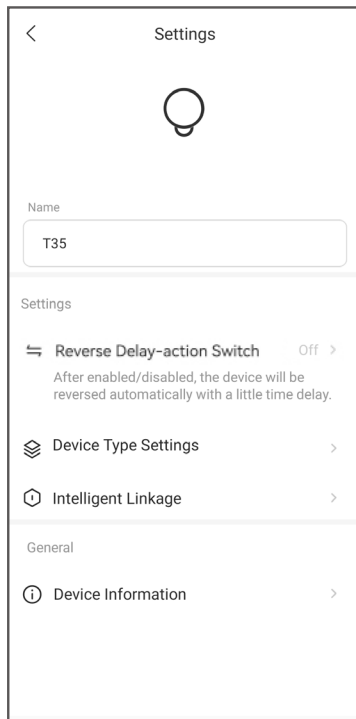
Settings

Name

T35

Settings

Reverse Delay-action Switch Off

After enabled/disabled, the device will be reversed automatically with a little time delay.

Device Type Settings

Intelligent Linkage

General

Device Information